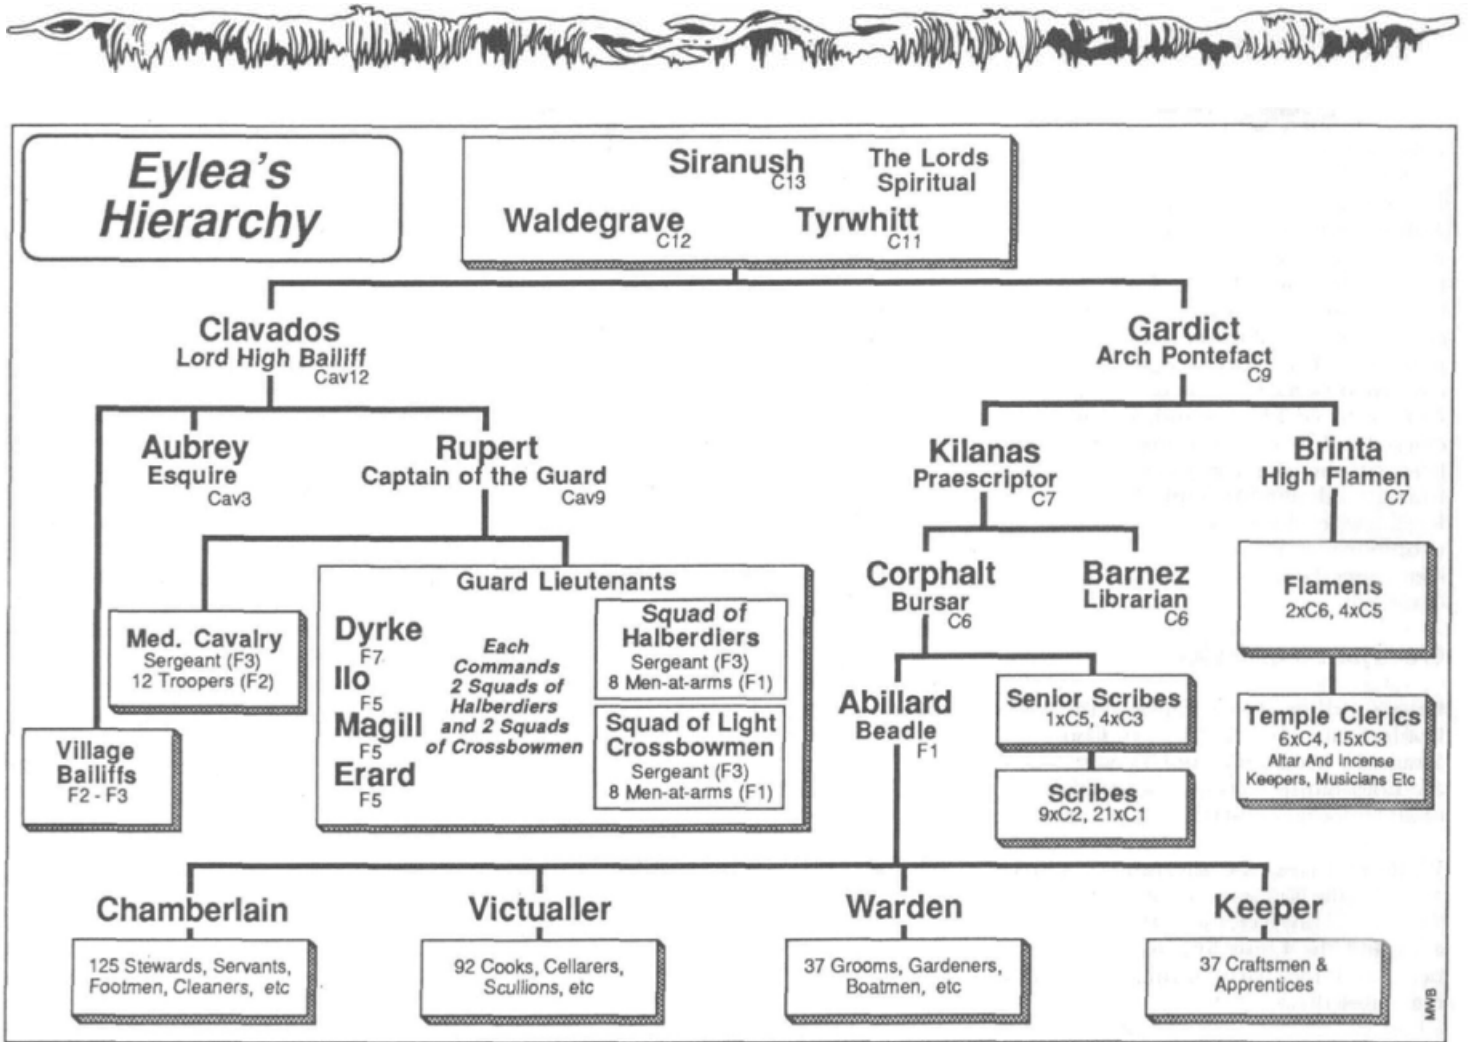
Eylea's Hierarchy

Siranush
C13

The Lords Spiritual

Waldegrave
C12

Tyrwhitt
C11

Clavados
Lord High Bailiff
Cav12

Gardict
Arch Pontefact
C9

Aubrey
Esquire
Cav3

Rupert
Captain of the Guard
Cav9

Kilanas
Praescriptor
C7

Brinta
High Flamen
C7

Guard Lieutenants

Dyrke
F7
Ilo
F5
Magill
F5
Erard
F5

Each Commands 2 Squads of Halberdiers and 2 Squads of Crossbowmen

Squad of Halberdiers
Sergeant (F3)
8 Men-at-arms (F1)

Squad of Light Crossbowmen
Sergeant (F3)
8 Men-at-arms (F1)

Med. Cavalry
Sergeant (F3)
12 Troopers (F2)

Village Bailiffs
F2 - F3

Corphalt
Bursar
C6

Barnez
Librarian
C6

Flamens
2xC6, 4xC5

Abillard
Beadle
F1

Senior Scribes
1xC5, 4xC3

Scribes
9xC2, 21xC1

Temple Clerics
6xC4, 15xC3
Altar And Incense Keepers, Musicians Etc

Chamberlain
125 Stewards, Servants, Footmen, Cleaners, etc

Victualler
92 Cooks, Cellarers, Scullions, etc

Warden
37 Grooms, Gardeners, Boatmen, etc

Keeper
37 Craftsmen & Apprentices

MWB